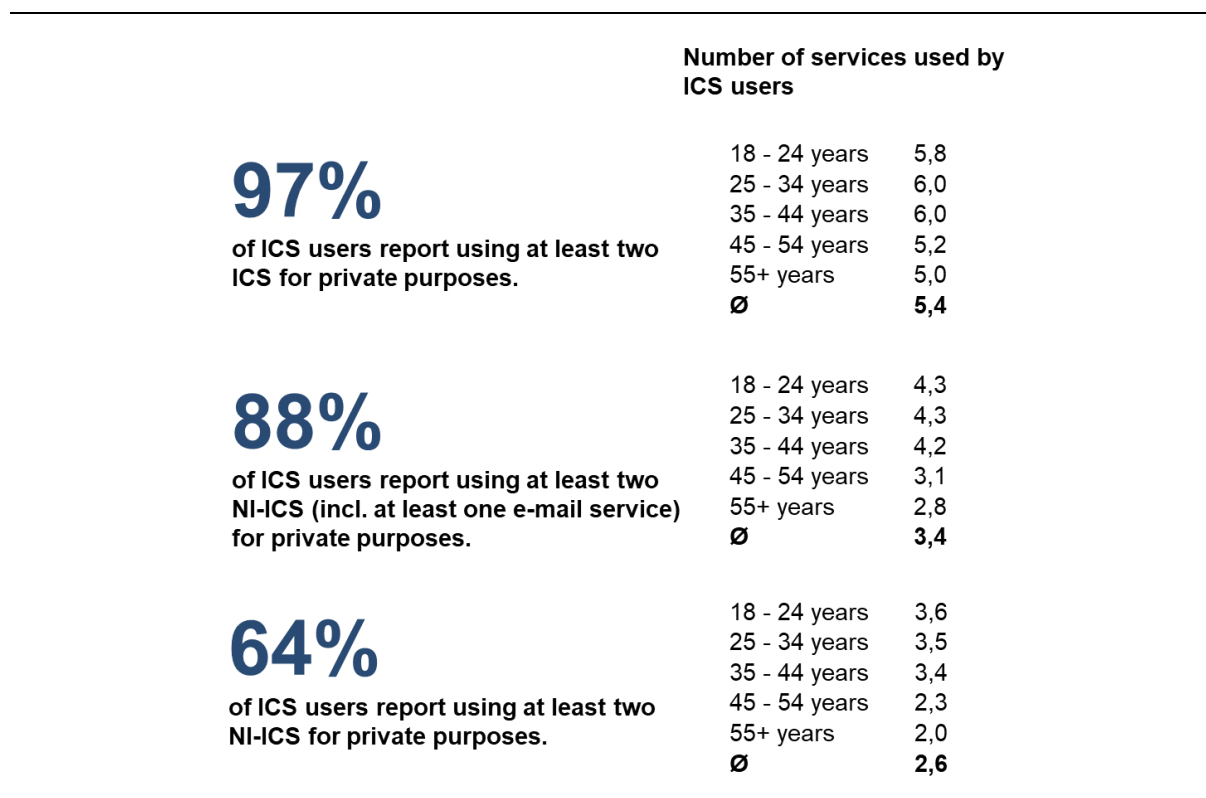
Number of services used by ICS users

97%

of ICS users report using at least two ICS for private purposes.

| | |
|---|---|
| 18 - 24 years | 5,8 |
| 25 - 34 years | 6,0 |
| 35 - 44 years | 6,0 |
| 45 - 54 years | 5,2 |
| 55+ years | 5,0 |
| **Ø** | **5,4** |

88%

of ICS users report using at least two NI-ICS (incl. at least one e-mail service) for private purposes.

| | |
|---|---|
| 18 - 24 years | 4,3 |
| 25 - 34 years | 4,3 |
| 35 - 44 years | 4,2 |
| 45 - 54 years | 3,1 |
| 55+ years | 2,8 |
| **Ø** | **3,4** |

64%

of ICS users report using at least two NI-ICS for private purposes.

| | |
|---|---|
| 18 - 24 years | 3,6 |
| 25 - 34 years | 3,5 |
| 35 - 44 years | 3,4 |
| 45 - 54 years | 2,3 |
| 55+ years | 2,0 |
| **Ø** | **2,6** |